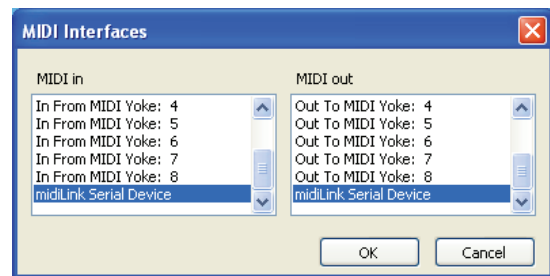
MIDI Interfaces

MIDI in

In From MIDI Yoke: 4
In From MIDI Yoke: 5
In From MIDI Yoke: 6
In From MIDI Yoke: 7
In From MIDI Yoke: 8
midiLink Serial Device

MIDI out

Out To MIDI Yoke: 4
Out To MIDI Yoke: 5
Out To MIDI Yoke: 6
Out To MIDI Yoke: 7
Out To MIDI Yoke: 8
midiLink Serial Device

OK

Cancel